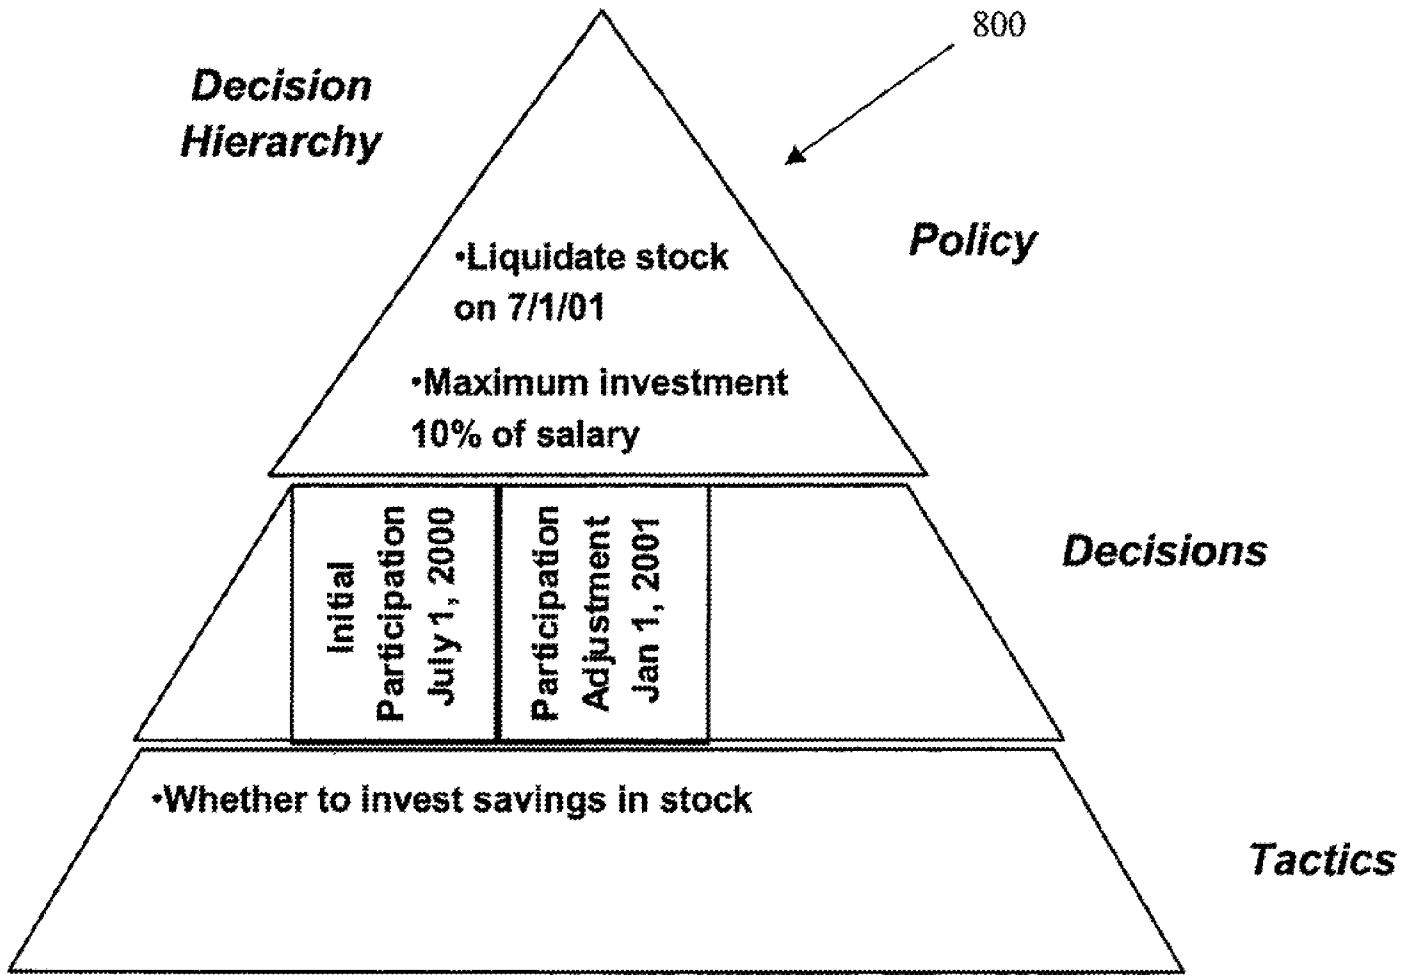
800

Decision Hierarchy

Policy

•Liquidate stock on 7/1/01

•Maximum investment 10% of salary

Decisions

Initial Participation July 1, 2000

Participation Adjustment Jan 1, 2001

•Whether to invest savings in stock

Tactics